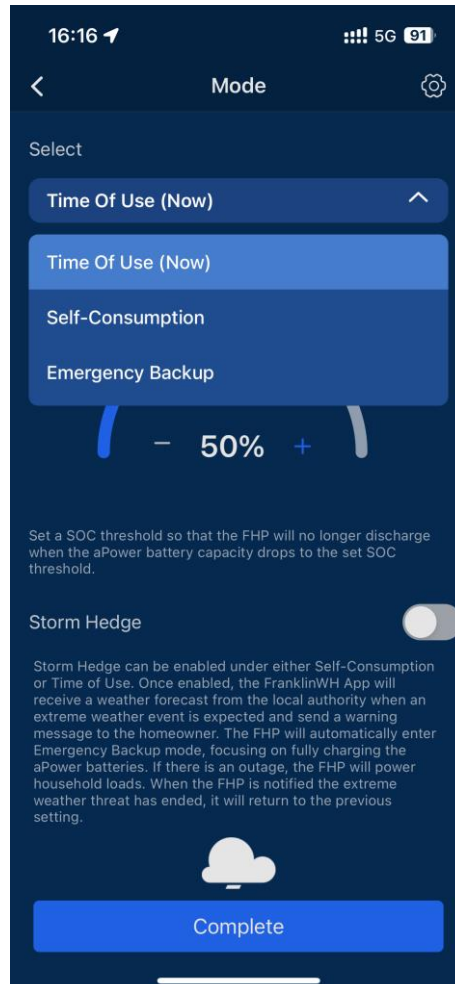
16:16

5G 91

Mode

Select

Time Of Use (Now)

Time Of Use (Now)

Self-Consumption

Emergency Backup

− 50% +

Set a SOC threshold so that the FHP will no longer discharge when the aPower battery capacity drops to the set SOC threshold.

Storm Hedge

Storm Hedge can be enabled under either Self-Consumption or Time of Use. Once enabled, the FranklinWH App will receive a weather forecast from the local authority when an extreme weather event is expected and send a warning message to the homeowner. The FHP will automatically enter Emergency Backup mode, focusing on fully charging the aPower batteries. If there is an outage, the FHP will power household loads. When the FHP is notified the extreme weather threat has ended, it will return to the previous setting.

Complete